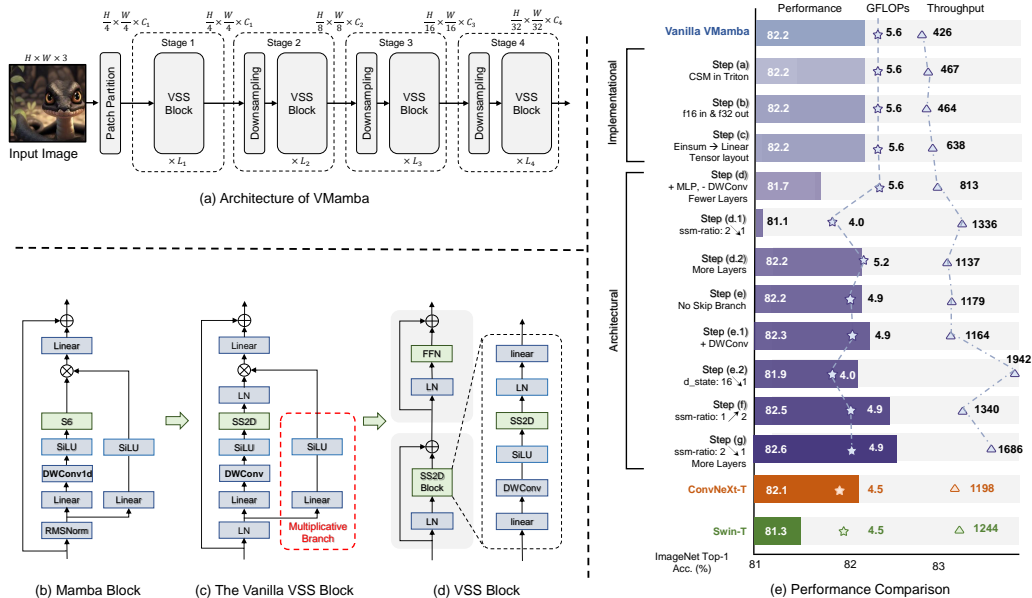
$H \times W \times 3$

Input Image

Patch Partition

$\frac{H}{4} \times \frac{W}{4} \times C_1$

Stage 1

VSS Block

$\times L_1$

$\frac{H}{4} \times \frac{W}{4} \times C_1$

Stage 2

Downsampling

VSS Block

$\times L_2$

$\frac{H}{8} \times \frac{W}{8} \times C_2$

Stage 3

Downsampling

VSS Block

$\times L_3$

$\frac{H}{16} \times \frac{W}{16} \times C_3$

Stage 4

Downsampling

VSS Block

$\times L_4$

$\frac{H}{32} \times \frac{W}{32} \times C_4$

(a) Architecture of VMamba

Linear

S6

SiLU

DWConv1d

Linear

SiLU

Linear

RMSNorm

(b) Mamba Block

Linear

LN

SS2D

SiLU

DWConv

Linear

LN

SiLU

Linear

Multiplicative Branch

(c) The Vanilla VSS Block

FFN

LN

SS2D Block

LN

linear

LN

SS2D

SiLU

DWConv

linear

(d) VSS Block

Performance GFLOPs Throughput

Vanilla VMamba 82.2 5.6 426

Implementational

Step (a) CSM in Triton 82.2 5.6 467

Step (b) f16 in & f32 out 82.2 5.6 464

Step (c) Einsum → Linear Tensor layout 82.2 5.6 638

Architectural

Step (d) + MLP, - DWConv Fewer Layers 81.7 5.6 813

Step (d.1) ssm-ratio: 2↘1 81.1 4.0 1336

Step (d.2) More Layers 82.2 5.2 1137

Step (e) No Skip Branch 82.2 4.9 1179

Step (e.1) + DWConv 82.3 4.9 1164

Step (e.2) d_state: 16↘1 81.9 4.0 1942

Step (f) ssm-ratio: 1↗2 82.5 4.9 1340

Step (g) ssm-ratio: 2↘1 More Layers 82.6 4.9 1686

ConvNeXt-T 82.1 4.5 1198

Swin-T 81.3 4.5 1244

ImageNet Top-1 Acc. (%)

81 82 83

(e) Performance Comparison